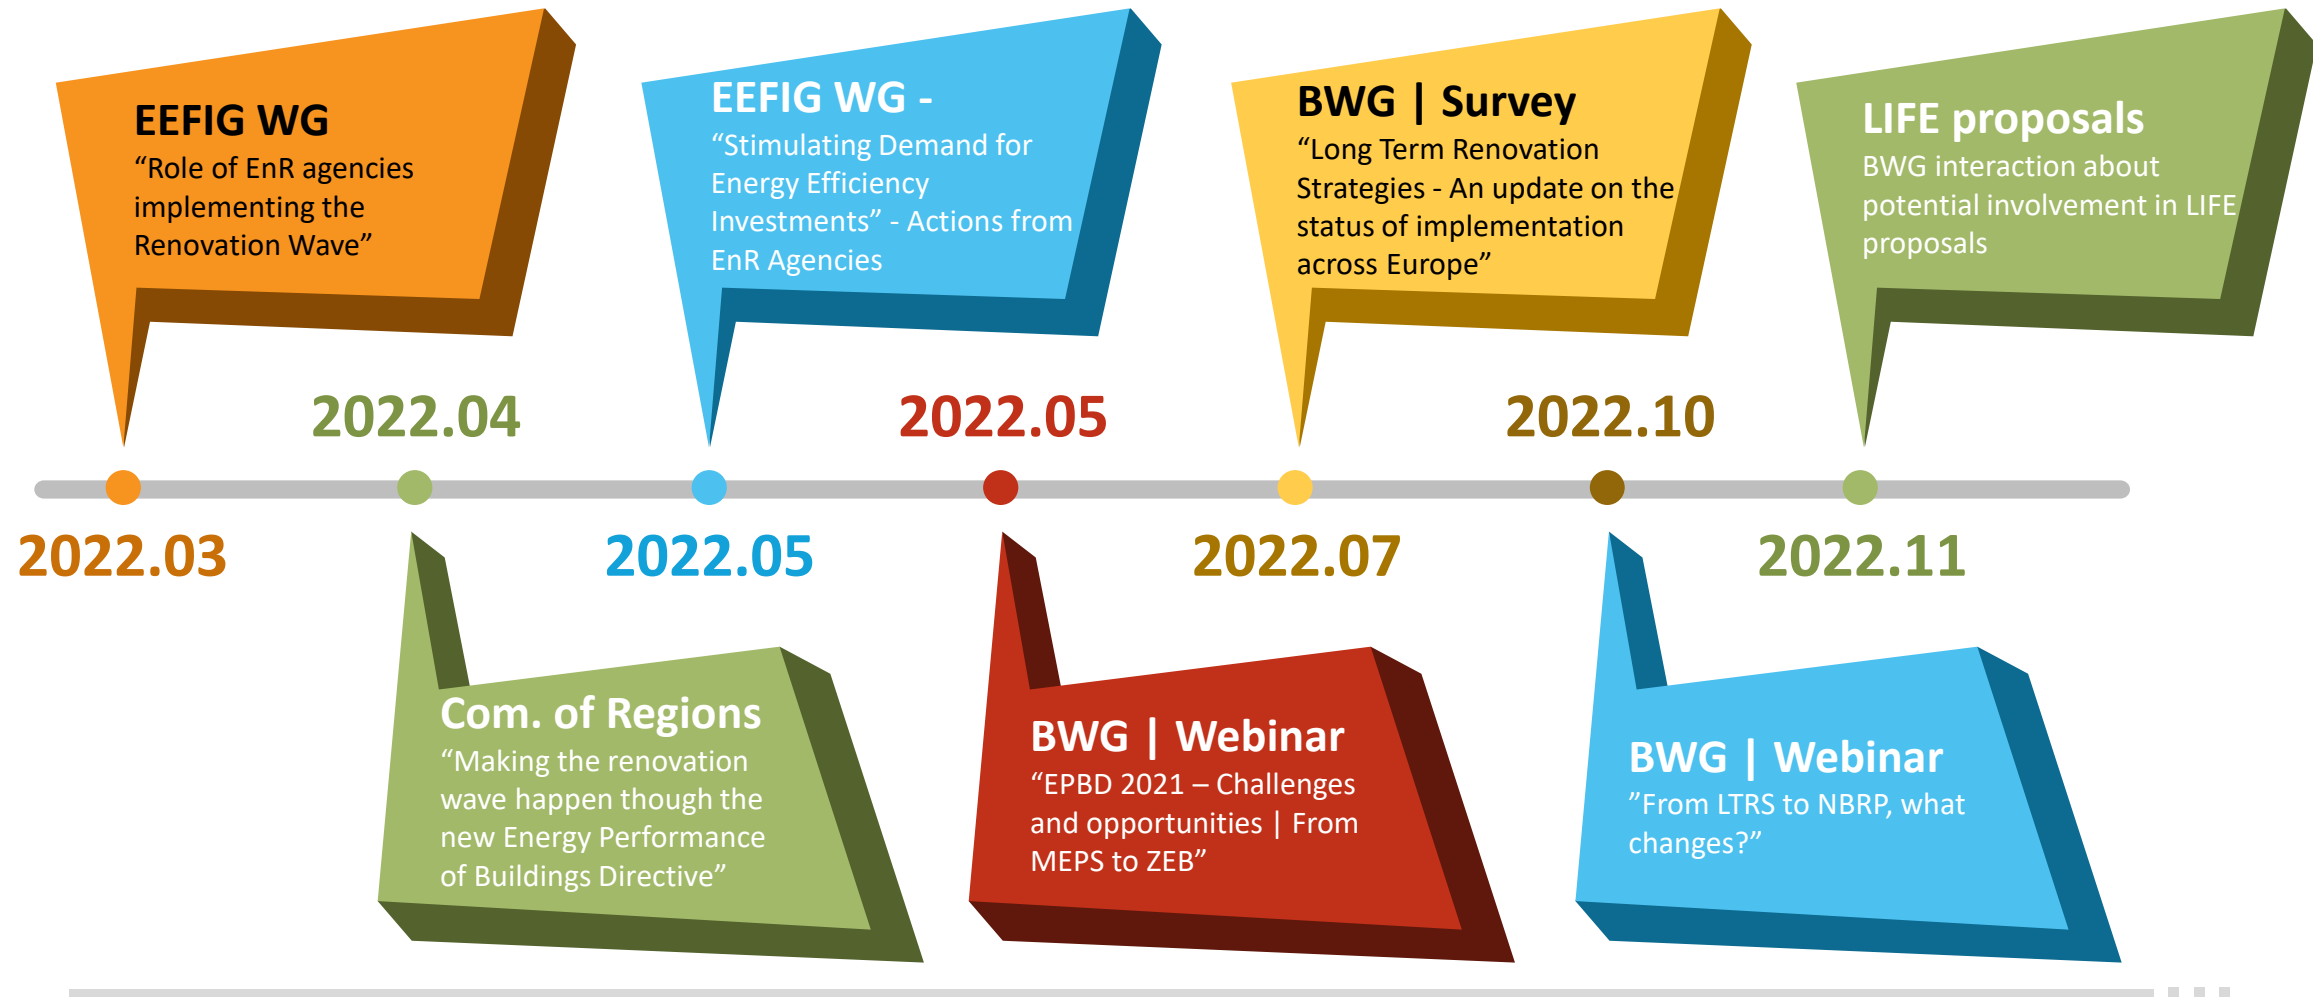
EEFIG WG
“Role of EnR agencies implementing the Renovation Wave”

EEFIG WG -
“Stimulating Demand for Energy Efficiency Investments” - Actions from EnR Agencies

BWG | Survey
“Long Term Renovation Strategies - An update on the status of implementation across Europe”

LIFE proposals
BWG interaction about potential involvement in LIFE proposals

2022.04

2022.05

2022.10

2022.03

2022.05

2022.07

2022.11

Com. of Regions
“Making the renovation wave happen though the new Energy Performance of Buildings Directive”

BWG | Webinar
“EPBD 2021 – Challenges and opportunities | From MEPS to ZEB”

BWG | Webinar
”From LTRS to NBRP, what changes?”